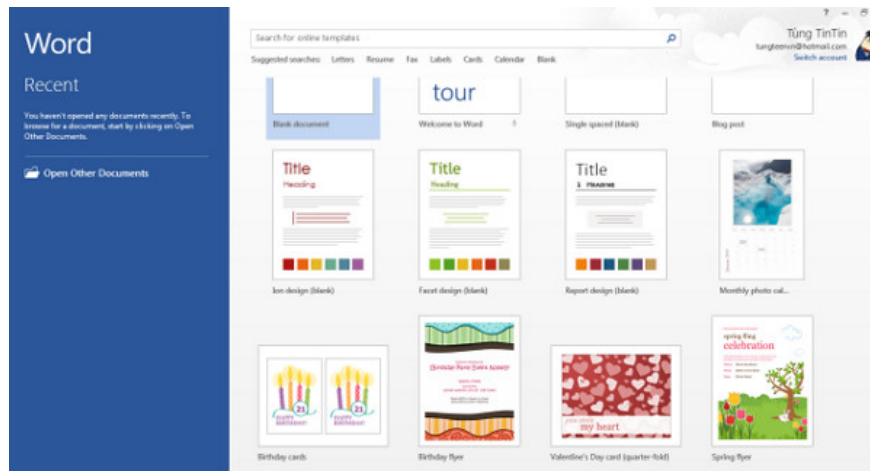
Word

Recent

You haven't opened any documents recently. To browse for a document, start by clicking on Open Other Documents.

Open Other Documents

? – ×

Search for online templates

Suggested searches: Letters Resume Fax Labels Cards Calendar Blank

Tùng TinTin
tungteenvn@hotmail.com
Switch account

tour

Blank document

Welcome to Word

Single spaced (blank)

Blog post

Title
Heading

Title
Heading

Title
1 HEADING

Ion design (blank)

Facet design (blank)

Report design (blank)

Monthly photo cal...

21 HAPPY BIRTHDAY

21 HAPPY BIRTHDAY

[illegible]

my heart

spring fling celebration

Birthday cards

Birthday flyer

Valentine's Day card (quarter-fold)

Spring flyer